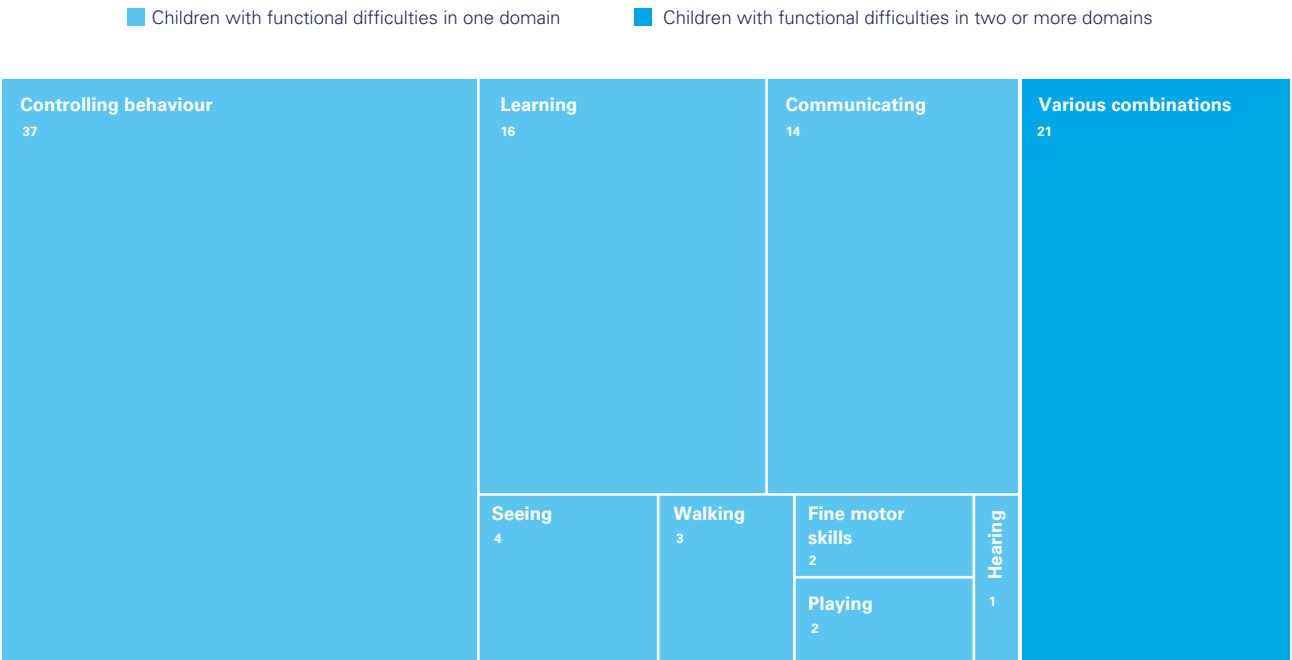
Children with functional difficulties in one domain
Children with functional difficulties in two or more domains

Controlling behaviour
37

Learning
16

Communicating
14

Various combinations
21

Seeing
4

Walking
3

Fine motor skills
2

Playing
2

Hearing
1